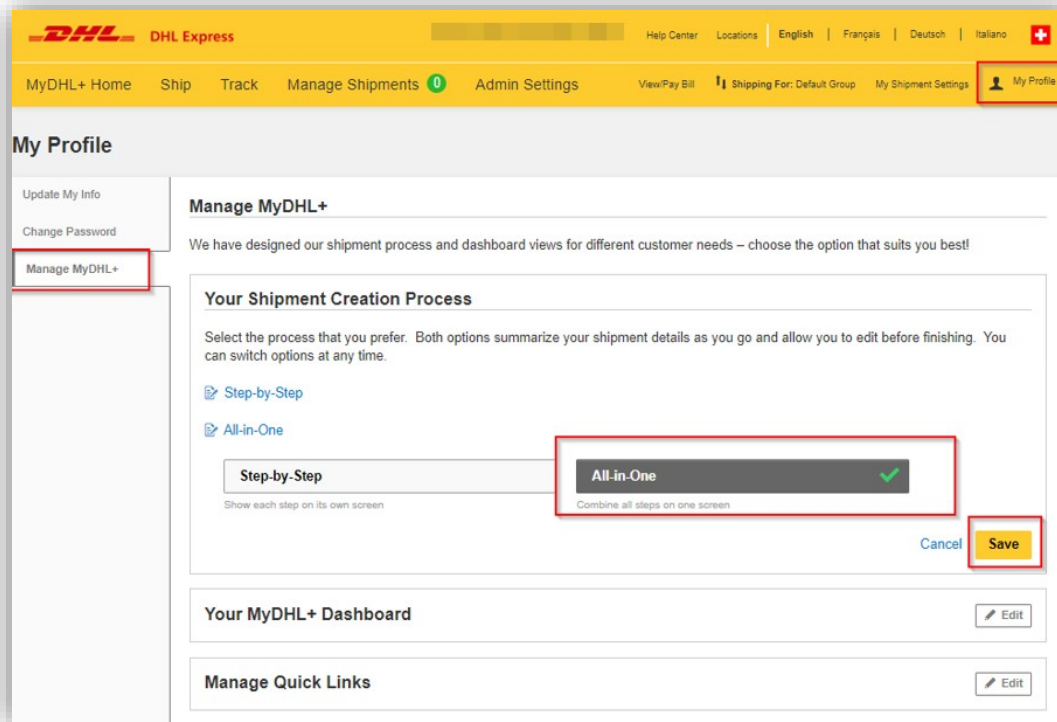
DHL DHL Express

Help Center Locations English | Français | Deutsch | Italiano

MyDHL+ Home Ship Track Manage Shipments 0 Admin Settings View/Pay Bill Shipping For: Default Group My Shipment Settings My Profile

My Profile

Update My Info
Change Password
Manage MyDHL+

Manage MyDHL+

We have designed our shipment process and dashboard views for different customer needs – choose the option that suits you best!

Your Shipment Creation Process

Select the process that you prefer. Both options summarize your shipment details as you go and allow you to edit before finishing. You can switch options at any time.

Step-by-Step

All-in-One

Step-by-Step
Show each step on its own screen

All-in-One
Combine all steps on one screen

Cancel Save

Your MyDHL+ Dashboard Edit

Manage Quick Links Edit